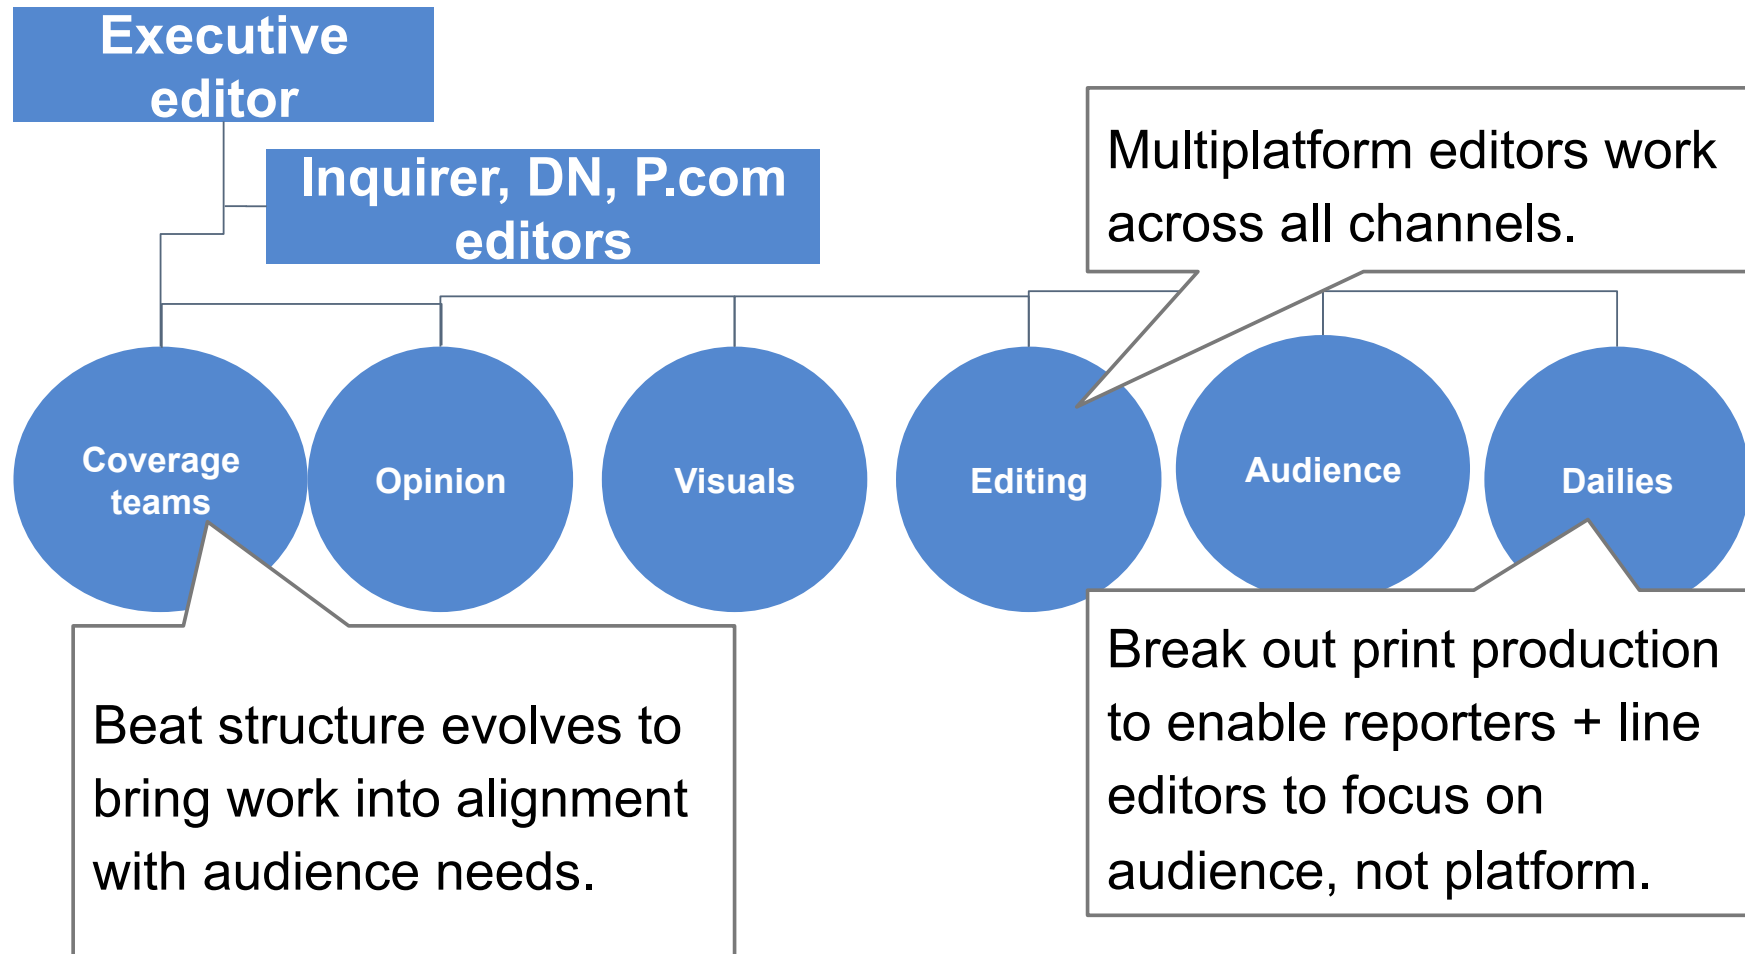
Executive editor

Inquirer, DN, P.com editors

Multiplatform editors work across all channels.

Coverage teams

Opinion

Visuals

Editing

Audience

Dailies

Beat structure evolves to bring work into alignment with audience needs.

Break out print production to enable reporters + line editors to focus on audience, not platform.